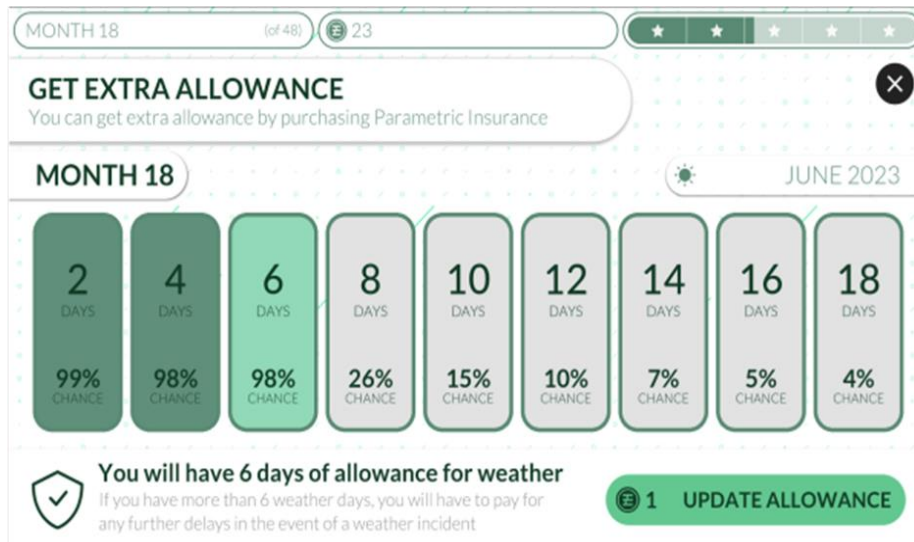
MONTH 18 (of 48)

23

GET EXTRA ALLOWANCE

You can get extra allowance by purchasing Parametric Insurance

MONTH 18

JUNE 2023

2 DAYS 99% CHANCE

4 DAYS 98% CHANCE

6 DAYS 98% CHANCE

8 DAYS 26% CHANCE

10 DAYS 15% CHANCE

12 DAYS 10% CHANCE

14 DAYS 7% CHANCE

16 DAYS 5% CHANCE

18 DAYS 4% CHANCE

You will have 6 days of allowance for weather

If you have more than 6 weather days, you will have to pay for any further delays in the event of a weather incident

1 UPDATE ALLOWANCE